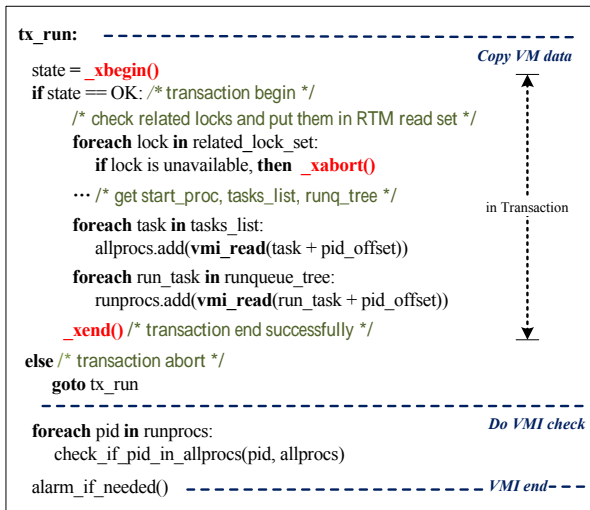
tx_run:

Copy VM data

state = _xbegin()
if state == OK: /* transaction begin */
/* check related locks and put them in RTM read set */
foreach lock in related_lock_set:
if lock is unavailable, then _xabort()

··· /* get start_proc, tasks_list, runq_tree */

foreach task in tasks_list:
allprocs.add(vmi_read(task + pid_offset))

foreach run_task in runqueue_tree:
runprocs.add(vmi_read(run_task + pid_offset))

_xend() /* transaction end successfully */

in Transaction

else /* transaction abort */
goto tx_run

Do VMI check

foreach pid in runprocs:
check_if_pid_in_allprocs(pid, allprocs)

alarm_if_needed()

VMI end